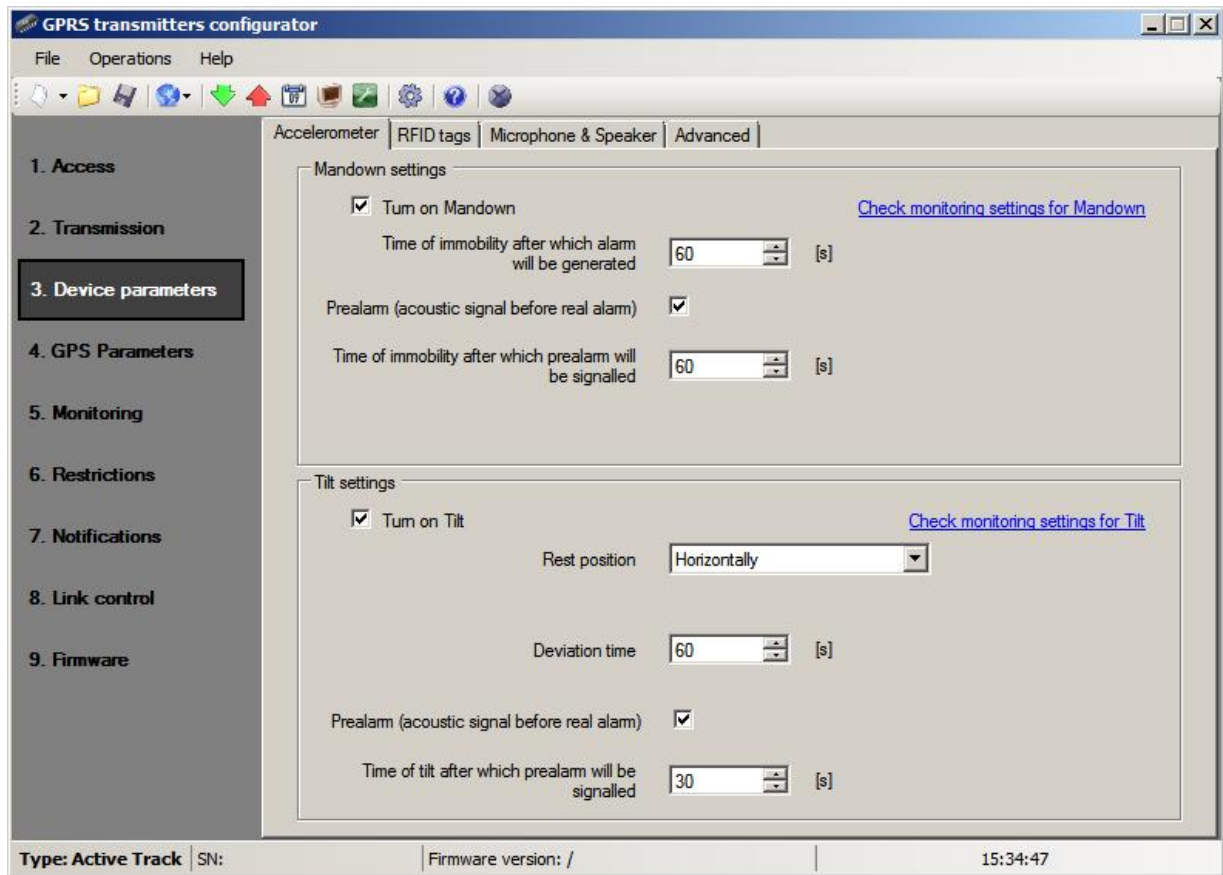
GPRS transmitters configurator

File Operations Help

1. Access

2. Transmission

3. Device parameters

4. GPS Parameters

5. Monitoring

6. Restrictions

7. Notifications

8. Link control

9. Firmware

Accelerometer | RFID tags | Microphone & Speaker | Advanced

Mandown settings

☑ Turn on Mandown

Check monitoring settings for Mandown

Time of immobility after which alarm will be generated 60 [s]

Prealarm (acoustic signal before real alarm) ☑

Time of immobility after which prealarm will be signalled 60 [s]

Tilt settings

☑ Turn on Tilt

Check monitoring settings for Tilt

Rest position Horizontally

Deviation time 60 [s]

Prealarm (acoustic signal before real alarm) ☑

Time of tilt after which prealarm will be signalled 30 [s]

Type: Active Track | SN: | Firmware version: / | 15:34:47